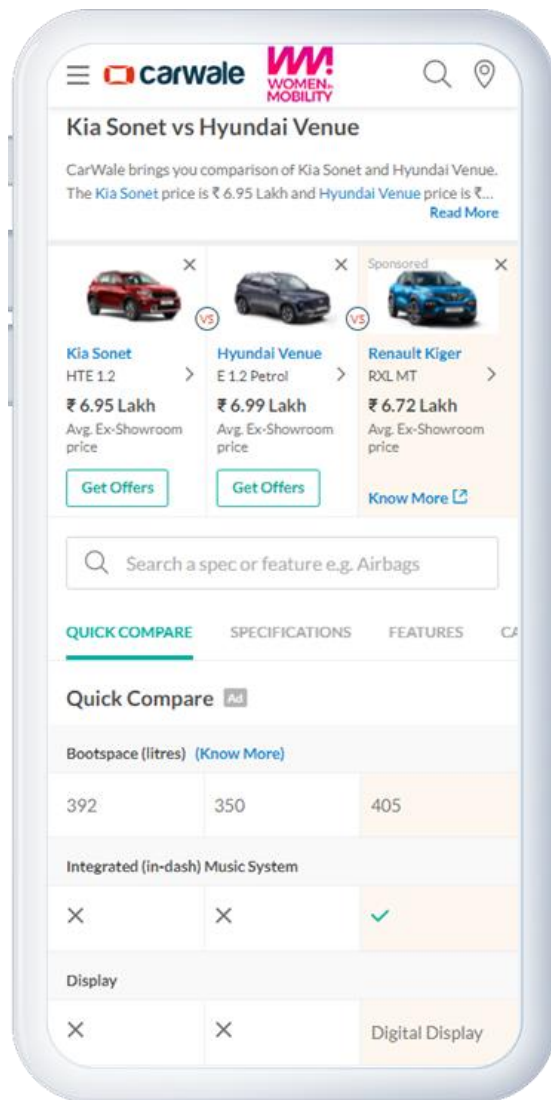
carwale WOMEN in MOBILITY

Kia Sonet vs Hyundai Venue

CarWale brings you comparison of Kia Sonet and Hyundai Venue. The Kia Sonet price is ₹ 6.95 Lakh and Hyundai Venue price is ₹...
Read More

| Kia Sonet | Hyundai Venue | Sponsored Renault Kiger |
|---|---|---|
| HTE 1.2 | E 1.2 Petrol | RXL MT |
| ₹ 6.95 Lakh | ₹ 6.99 Lakh | ₹ 6.72 Lakh |
| Avg. Ex-Showroom price | Avg. Ex-Showroom price | Avg. Ex-Showroom price |
| Get Offers | Get Offers | Know More |

VS VS

Search a spec or feature e.g. Airbags

QUICK COMPARE SPECIFICATIONS FEATURES CA

Quick Compare Ad

Bootspace (litres) (Know More)

| 392 | 350 | 405 |
|---|---|---|

Integrated (in-dash) Music System

| ✕ | ✕ | ✓ |
|---|---|---|

Display

| ✕ | ✕ | Digital Display |
|---|---|---|